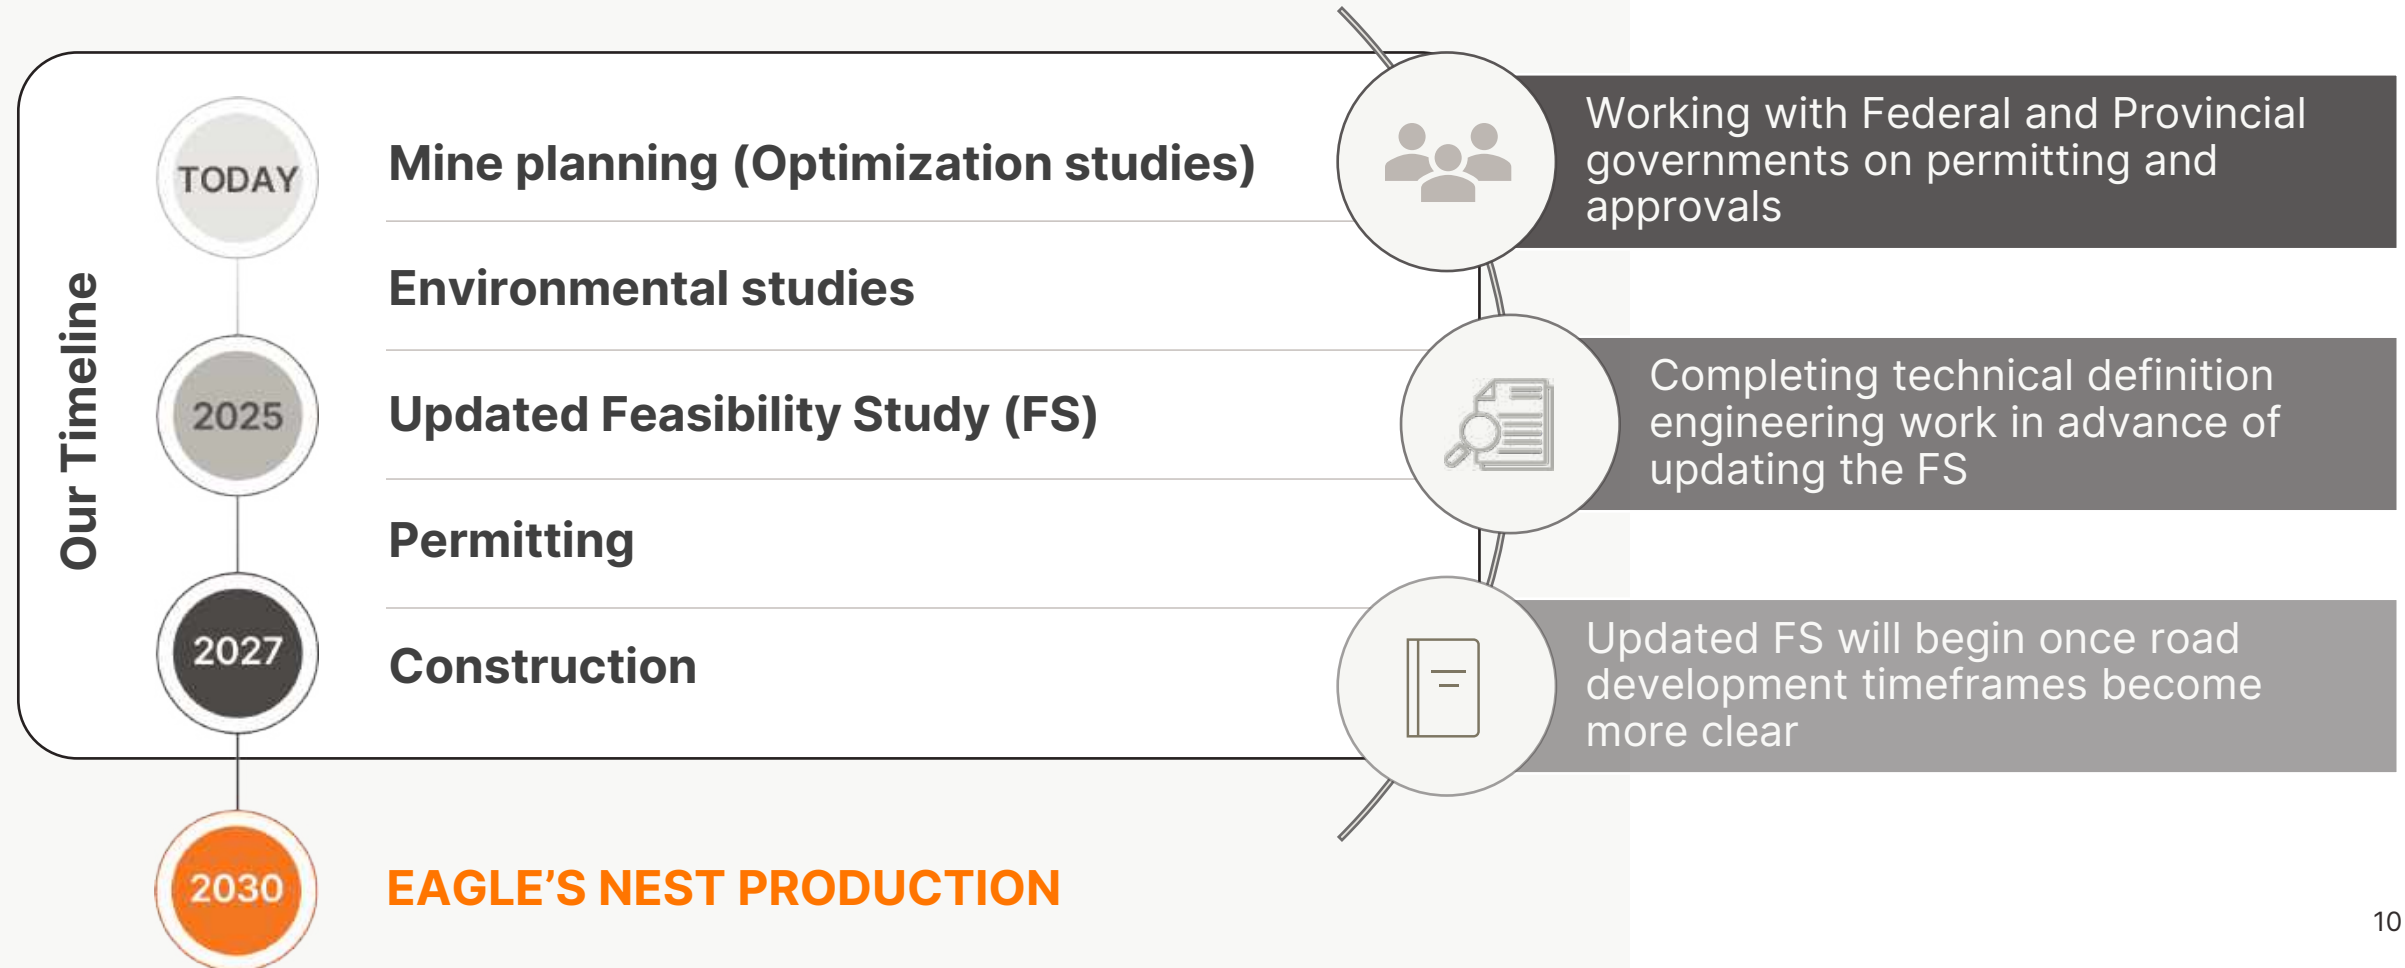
Our Timeline

TODAY

Mine planning (Optimization studies)

Environmental studies

2025

Updated Feasibility Study (FS)

Permitting

2027

Construction

2030

EAGLE'S NEST PRODUCTION

Working with Federal and Provincial governments on permitting and approvals

Completing technical definition engineering work in advance of updating the FS

Updated FS will begin once road development timeframes become more clear

10